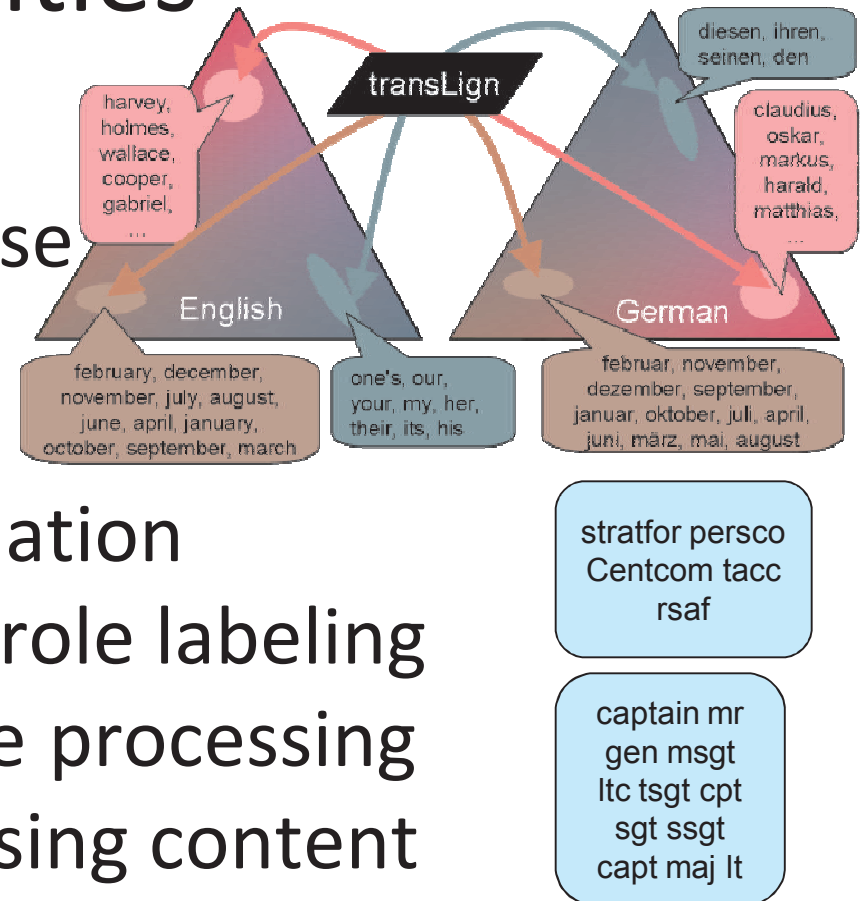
ities

se

harvey, holmes, wallace, cooper, gabriel, ...

transLign

diesen, ihren, seinen, den

claudius, oskar, markus, harald, matthias, ...

English

German

february, december, november, july, august, june, april, january, october, september, march

one's, our, your, my, her, their, its, his

februar, november, dezember, september, januar, oktober, juli, april, juni, märz, mai, august

ation
role labeling
e processing
sing content

stratfor persco Centcom tacc rsaf

captain mr gen msgt ltc tsgt cpt sgt ssgt capt maj lt